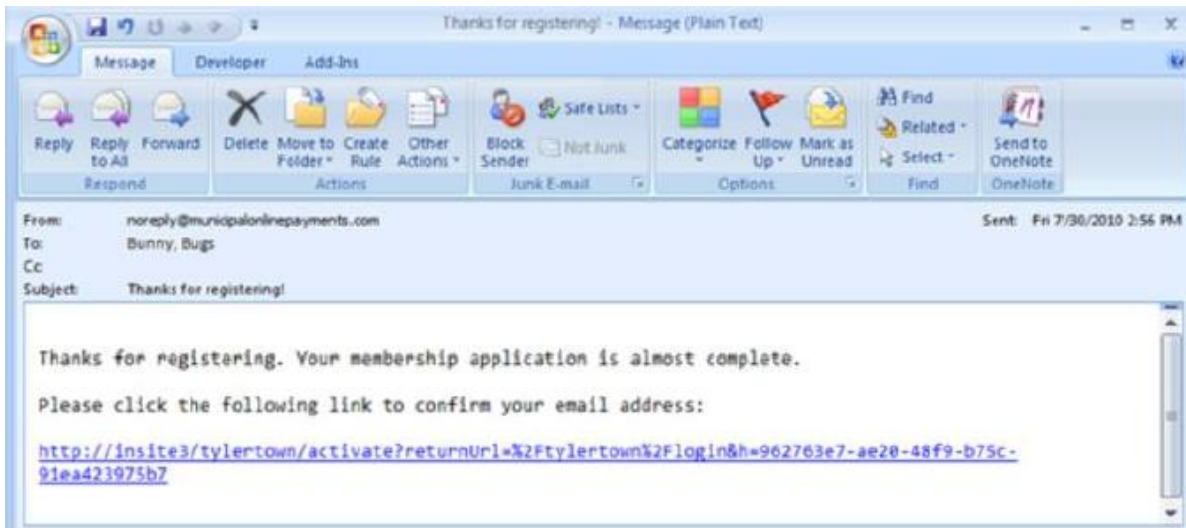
Thanks for registering! - Message (Plain Text)

Message Developer Add-Ins

Reply Reply to All Forward
Respond

Delete Move to Folder Create Rule Other Actions
Actions

Block Sender Safe Lists Not Junk
Junk E-mail

Categorize Follow Up Mark as Unread
Options

Find Related Select
Find

Send to OneNote
OneNote

From: noreply@municipalonlinepayments.com
To: Bunny, Bugs
Cc
Subject: Thanks for registering!

Sent: Fri 7/30/2010 2:56 PM

Thanks for registering. Your membership application is almost complete.

Please click the following link to confirm your email address:

http://insite3/tylertown/activate?returnUrl=%2Ftylertown%2Flogin&h=962763e7-ae20-48f9-b75c-91ea423975b7